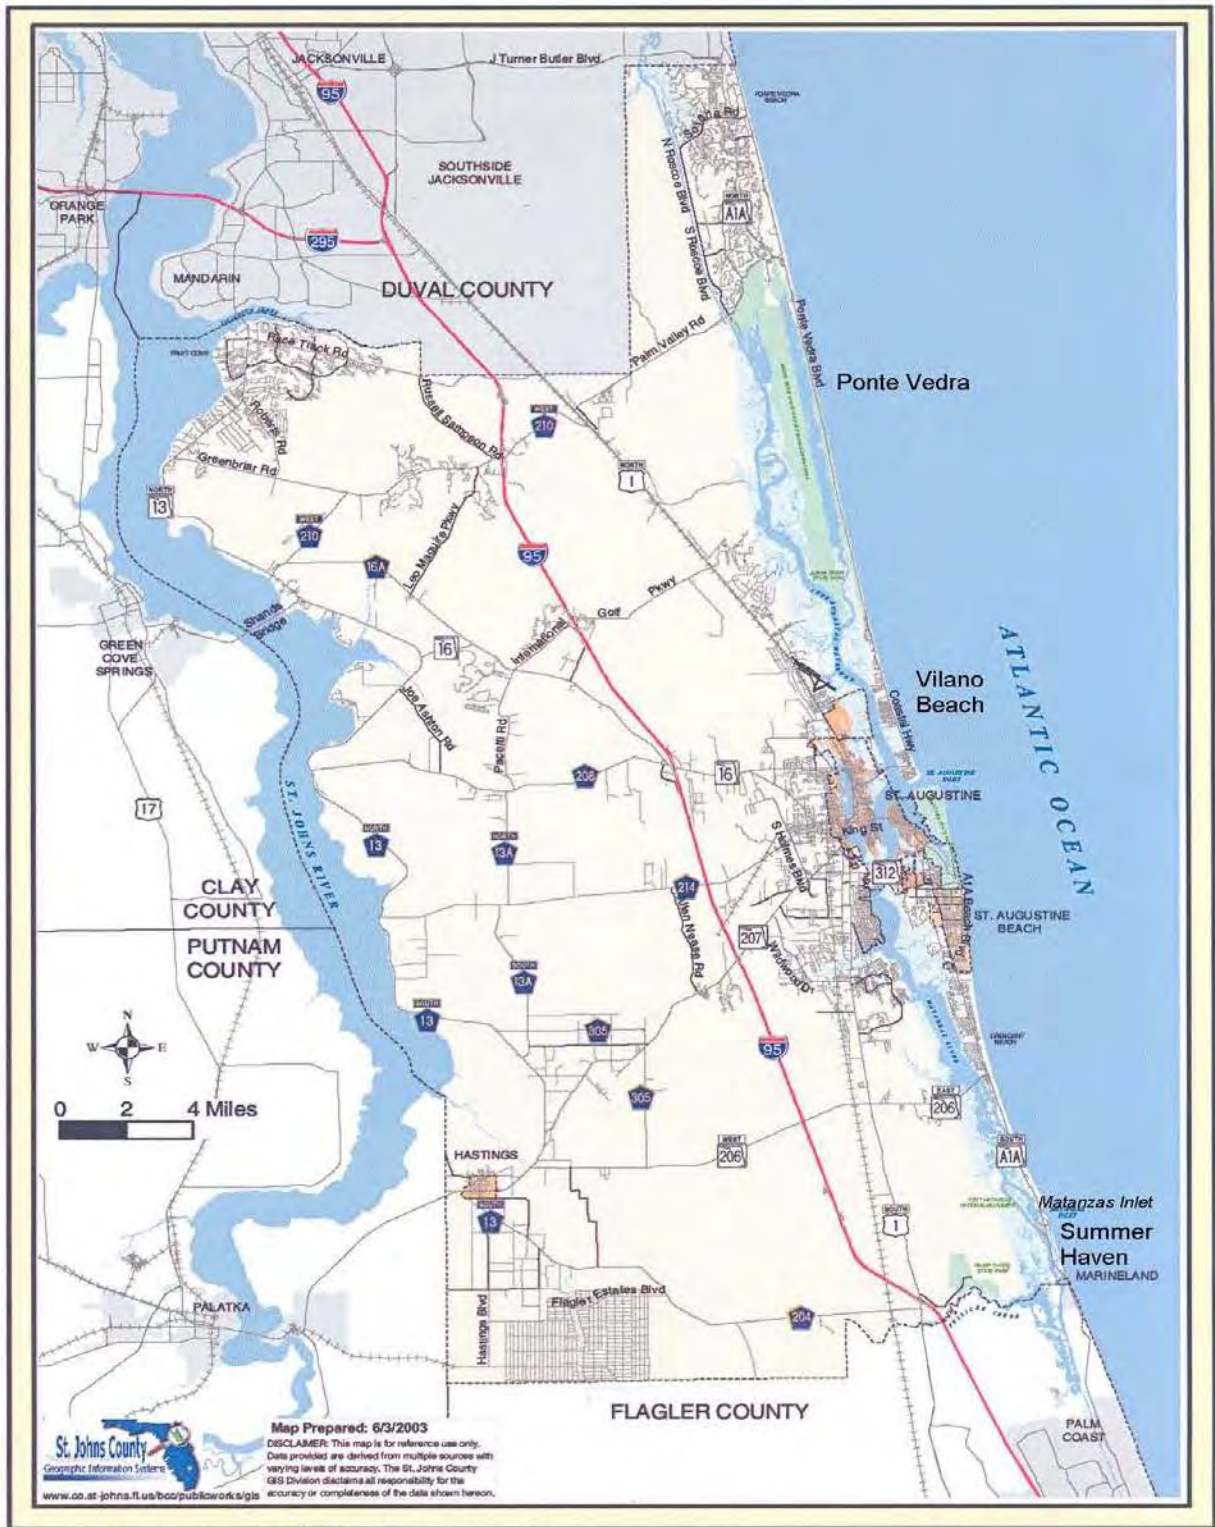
JACKSONVILLE

J Turner Butler Blvd

95

SOUTHSIDE JACKSONVILLE

ORANGE PARK

295

MANDARIN

DUVAL COUNTY

Solana Rd

N Roscoe Blvd

S Roscoe Blvd

A1A

Ponte Vedra Blvd

Palm Valley Rd

Ponte Vedra

Race Track Rd

Roberts Rd

Greenbriar Rd

Russell Sampson Rd

210

1

13

210

16A

Leo Maguire Pkwy

95

Golf

Pkwy

International

Shands Bridge

GREEN COVE SPRINGS

16

Joe Ashton Rd

Pacetti Rd

208

16

ATLANTIC OCEAN

Vilano Beach

Coastal Hwy

ST. AUGUSTINE

King St

312

S Holmes Blvd

A1A Beach Blvd

ST. AUGUSTINE BEACH

17

ST. JOHNS RIVER

13

13A

214

Allen Nease Rd

207

Woodlawn Rd

CLAY COUNTY

PUTNAM COUNTY

13A

13

305

95

305

206

206

A1A

0 2 4 Miles

HASTINGS

13

1

Matanzas Inlet

Summer Haven

MARINELAND

Flagler Estates Blvd

Hastings Blvd

204

PALATKA

FLAGLER COUNTY

PALM COAST

St. Johns County Geographic Information Systems

www.co.st-johns.fl.us/bcc/publicworks/gis

Map Prepared: 6/3/2003

DISCLAIMER: This map is for reference use only. Data provided are derived from multiple sources with varying levels of accuracy. The St. Johns County GIS Division disclaims all responsibility for the accuracy or completeness of the data shown hereon.